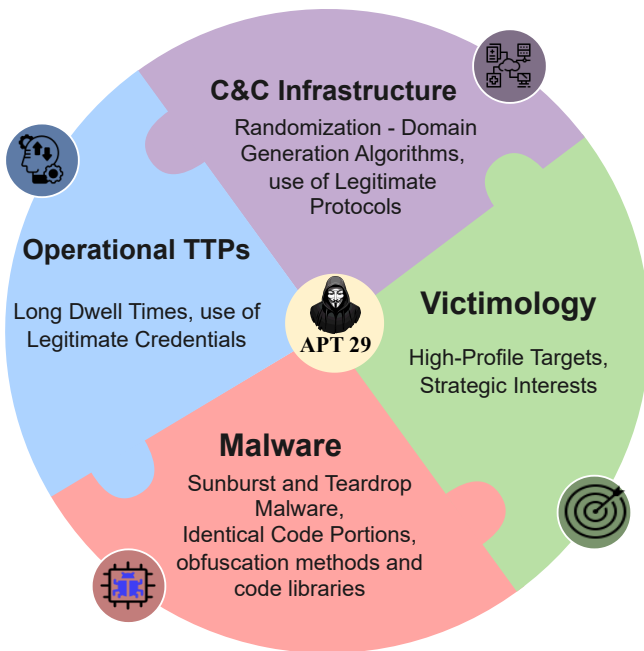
C&C Infrastructure

Randomization - Domain Generation Algorithms, use of Legitimate Protocols

Operational TTPs

Long Dwell Times, use of Legitimate Credentials

APT 29

Victimology

High-Profile Targets, Strategic Interests

Malware

Sunburst and Teardrop Malware, Identical Code Portions, obfuscation methods and code libraries